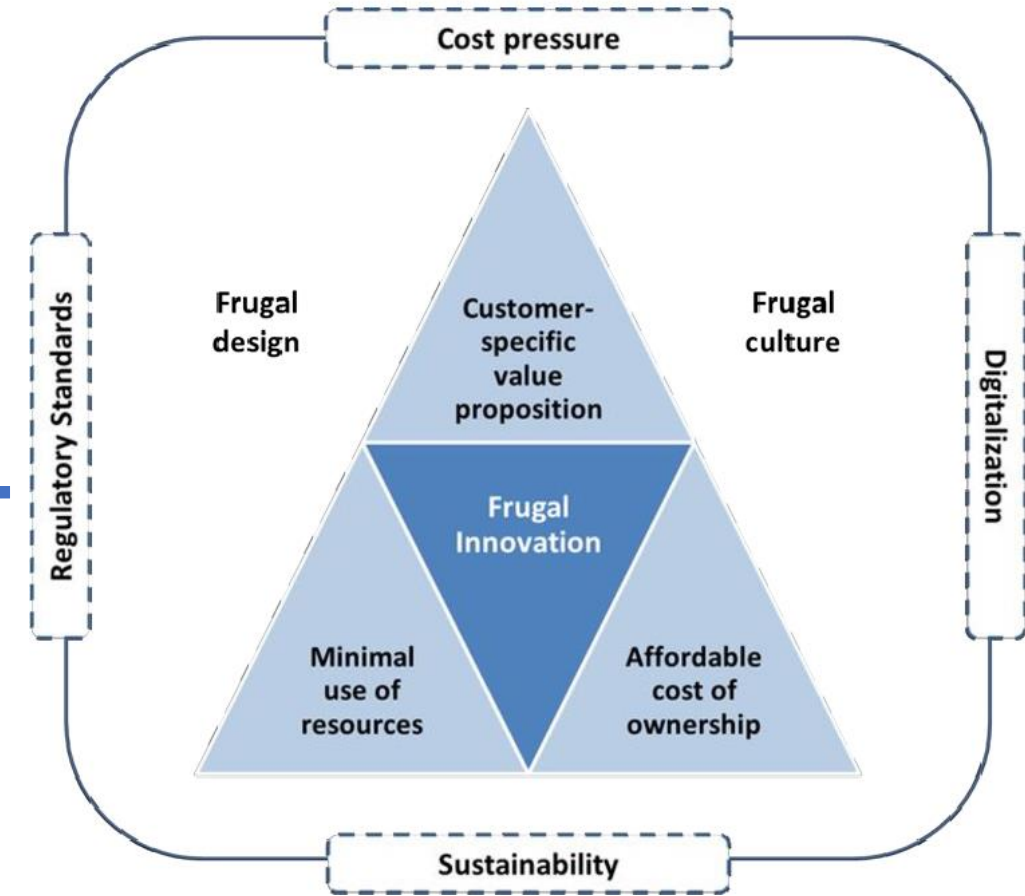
Cost pressure

Regulatory Standards

Frugal design

Customer-specific value proposition

Frugal culture

Digitalization

Frugal Innovation

Minimal use of resources

Affordable cost of ownership

Sustainability